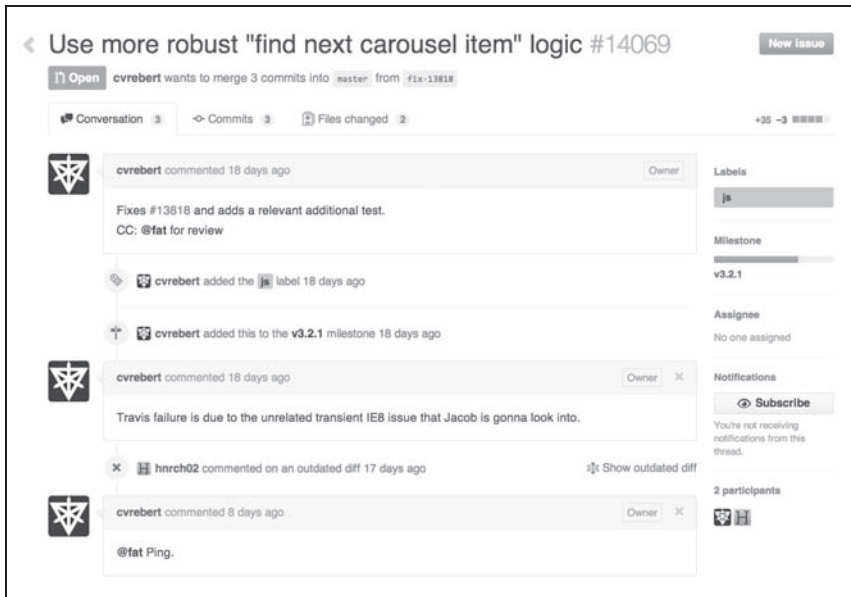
Use more robust "find next carousel item" logic #14069

New issue

Open cvrebert wants to merge 3 commits into master from fix-13818

Conversation 3 Commits 3 Files changed 2 +35 −3

cvrebert commented 18 days ago Owner

Fixes #13818 and adds a relevant additional test.
CC: @fat for review

cvrebert added the js label 18 days ago

cvrebert added this to the v3.2.1 milestone 18 days ago

cvrebert commented 18 days ago Owner

Travis failure is due to the unrelated transient IE8 issue that Jacob is gonna look into.

hnrch02 commented on an outdated diff 17 days ago Show outdated diff

cvrebert commented 8 days ago Owner

@fat Ping.

Labels

js

Milestone

v3.2.1

Assignee

No one assigned

Notifications

Subscribe

You're not receiving notifications from this thread.

2 participants